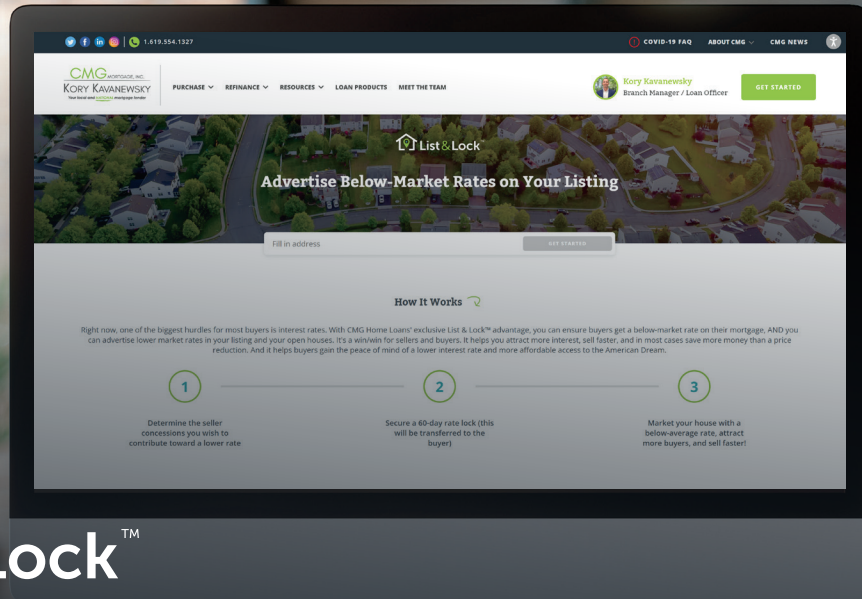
1.619.554.1327

COVID-19 FAQ ABOUT CMG NEWS

CMG MORTGAGE, INC.
KORY KAVANEWSKY
Your local and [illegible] mortgage lender

PURCHASE REFINANCE RESOURCES LOAN PRODUCTS MEET THE TEAM

Kory Kavanewsky
Branch Manager / Loan Officer

GET STARTED

List & Lock

Advertise Below-Market Rates on Your Listing

Fill in address

GET STARTED

How It Works

Right now, one of the biggest hurdles for most buyers is interest rates. With CMG Home Loans' exclusive List & Lock™ advantage, you can ensure buyers get a below-market rate on their mortgage, AND you can advertise lower market rates in your listing and your open houses. It's a win/win for sellers and buyers. It helps you attract more interest, sell faster, and in most cases save more money than a price reduction. And it helps buyers gain the peace of mind of a lower interest rate and more affordable access to the American Dream.

1

Determine the seller concessions you wish to contribute toward a lower rate

2

Secure a 60-day rate lock (this will be transferred to the buyer)

3

Market your house with a below-average rate, attract more buyers, and sell faster!

Lock™